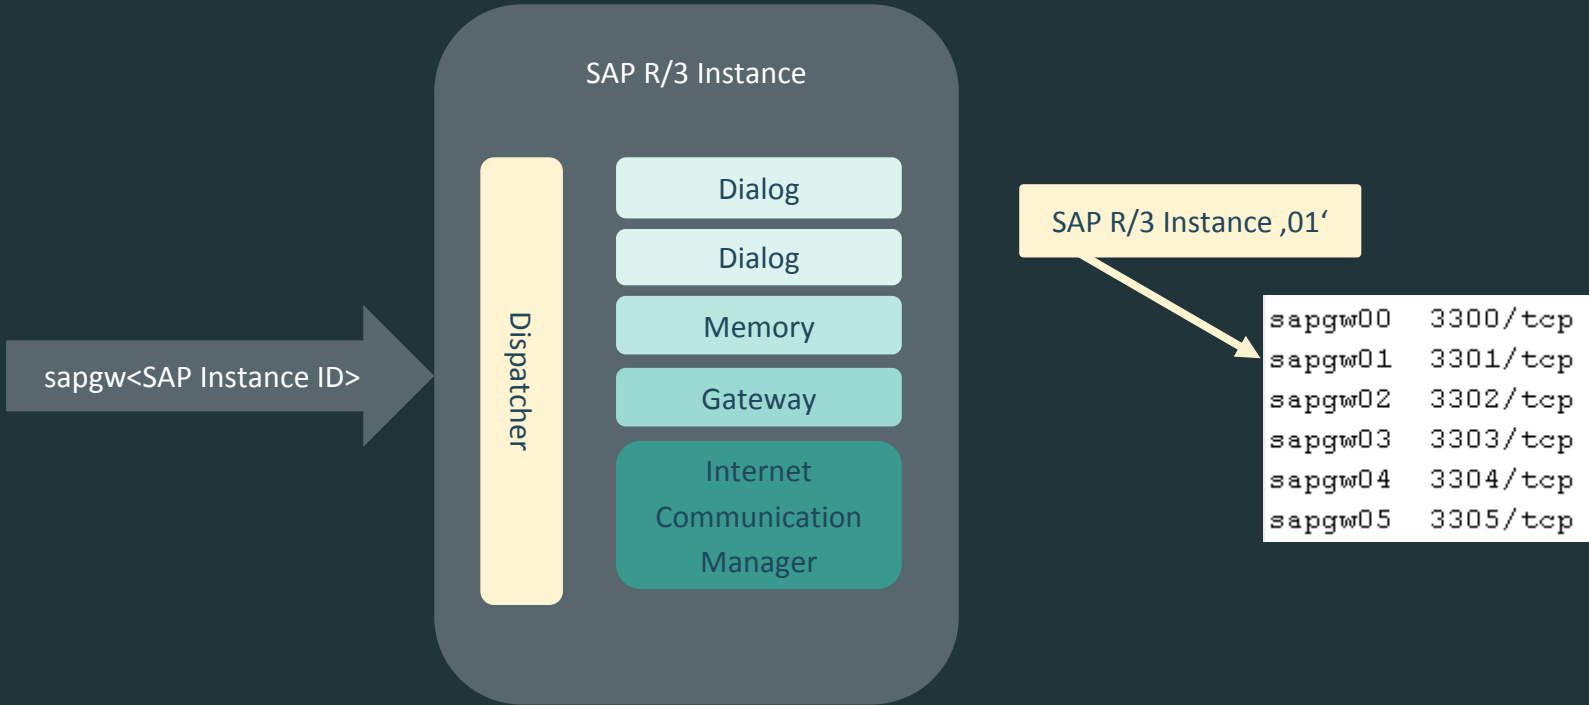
sapgw<SAP Instance ID>

SAP R/3 Instance

Dispatcher

Dialog

Dialog

Memory

Gateway

Internet Communication Manager

SAP R/3 Instance ‚01‘

| | |
|---|---|
| sapgw00 | 3300/tcp |
| sapgw01 | 3301/tcp |
| sapgw02 | 3302/tcp |
| sapgw03 | 3303/tcp |
| sapgw04 | 3304/tcp |
| sapgw05 | 3305/tcp |